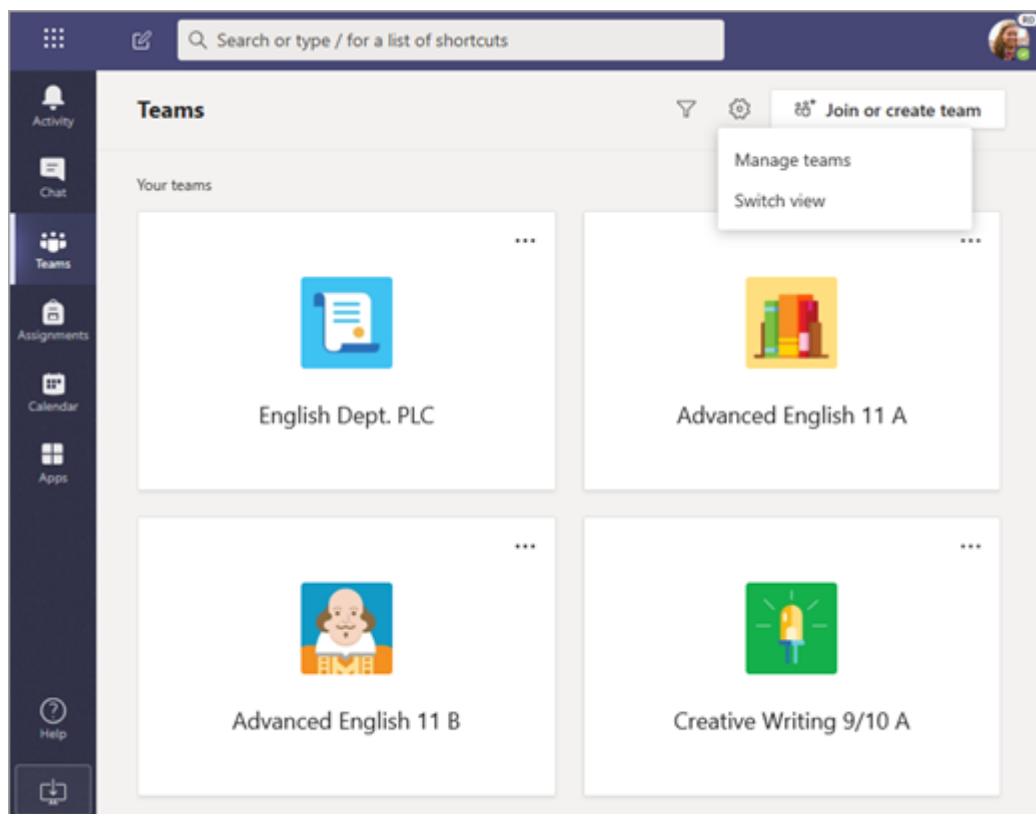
Search or type / for a list of shortcuts

RD

Activity

Chat

Teams

Assignments

Calendar

Apps

Help

Teams

Join or create team

Manage teams

Switch view

Your teams

...

English Dept. PLC

...

Advanced English 11 A

...

Advanced English 11 B

...

Creative Writing 9/10 A